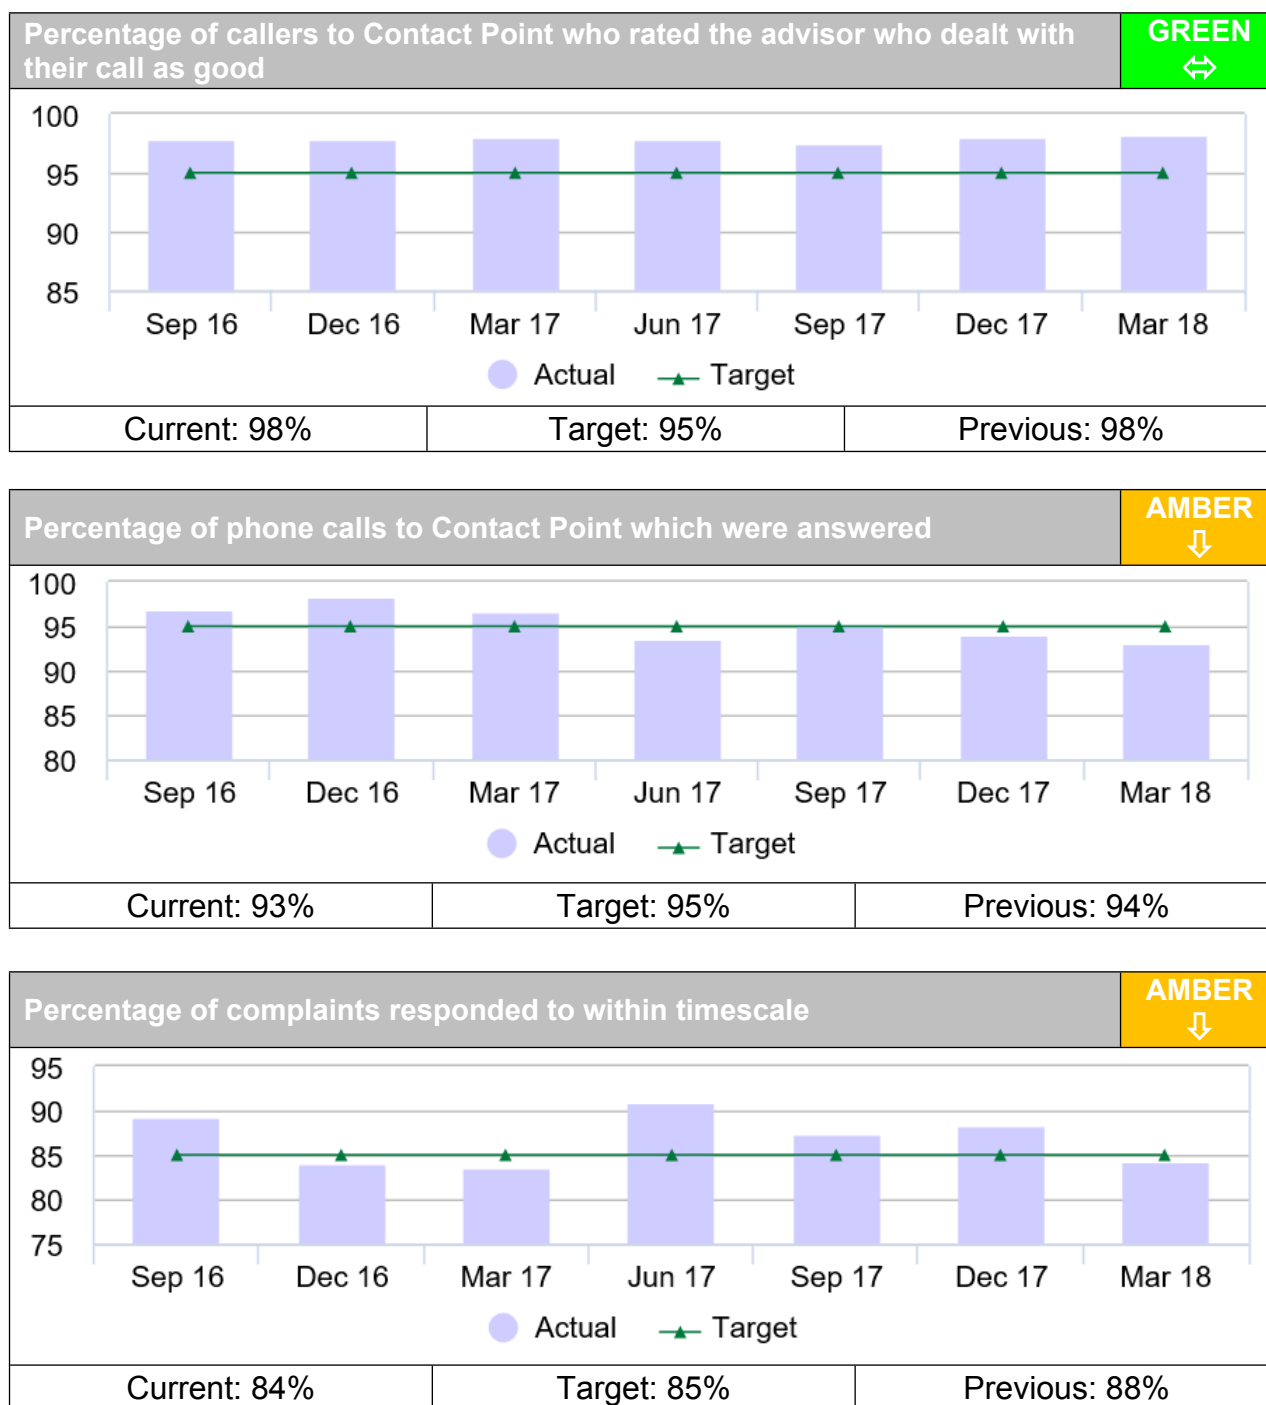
Percentage of callers to Contact Point who rated the advisor who dealt with their call as good

GREEN
⇔

100
95
90
85

Sep 16 Dec 16 Mar 17 Jun 17 Sep 17 Dec 17 Mar 18

Actual Target

| Current: 98% | Target: 95% | Previous: 98% |
|---|---|---|

Percentage of phone calls to Contact Point which were answered

AMBER
⇩

100
95
90
85
80

Sep 16 Dec 16 Mar 17 Jun 17 Sep 17 Dec 17 Mar 18

Actual Target

| Current: 93% | Target: 95% | Previous: 94% |
|---|---|---|

Percentage of complaints responded to within timescale

AMBER
⇩

95
90
85
80
75

Sep 16 Dec 16 Mar 17 Jun 17 Sep 17 Dec 17 Mar 18

Actual Target

| Current: 84% | Target: 85% | Previous: 88% |
|---|---|---|